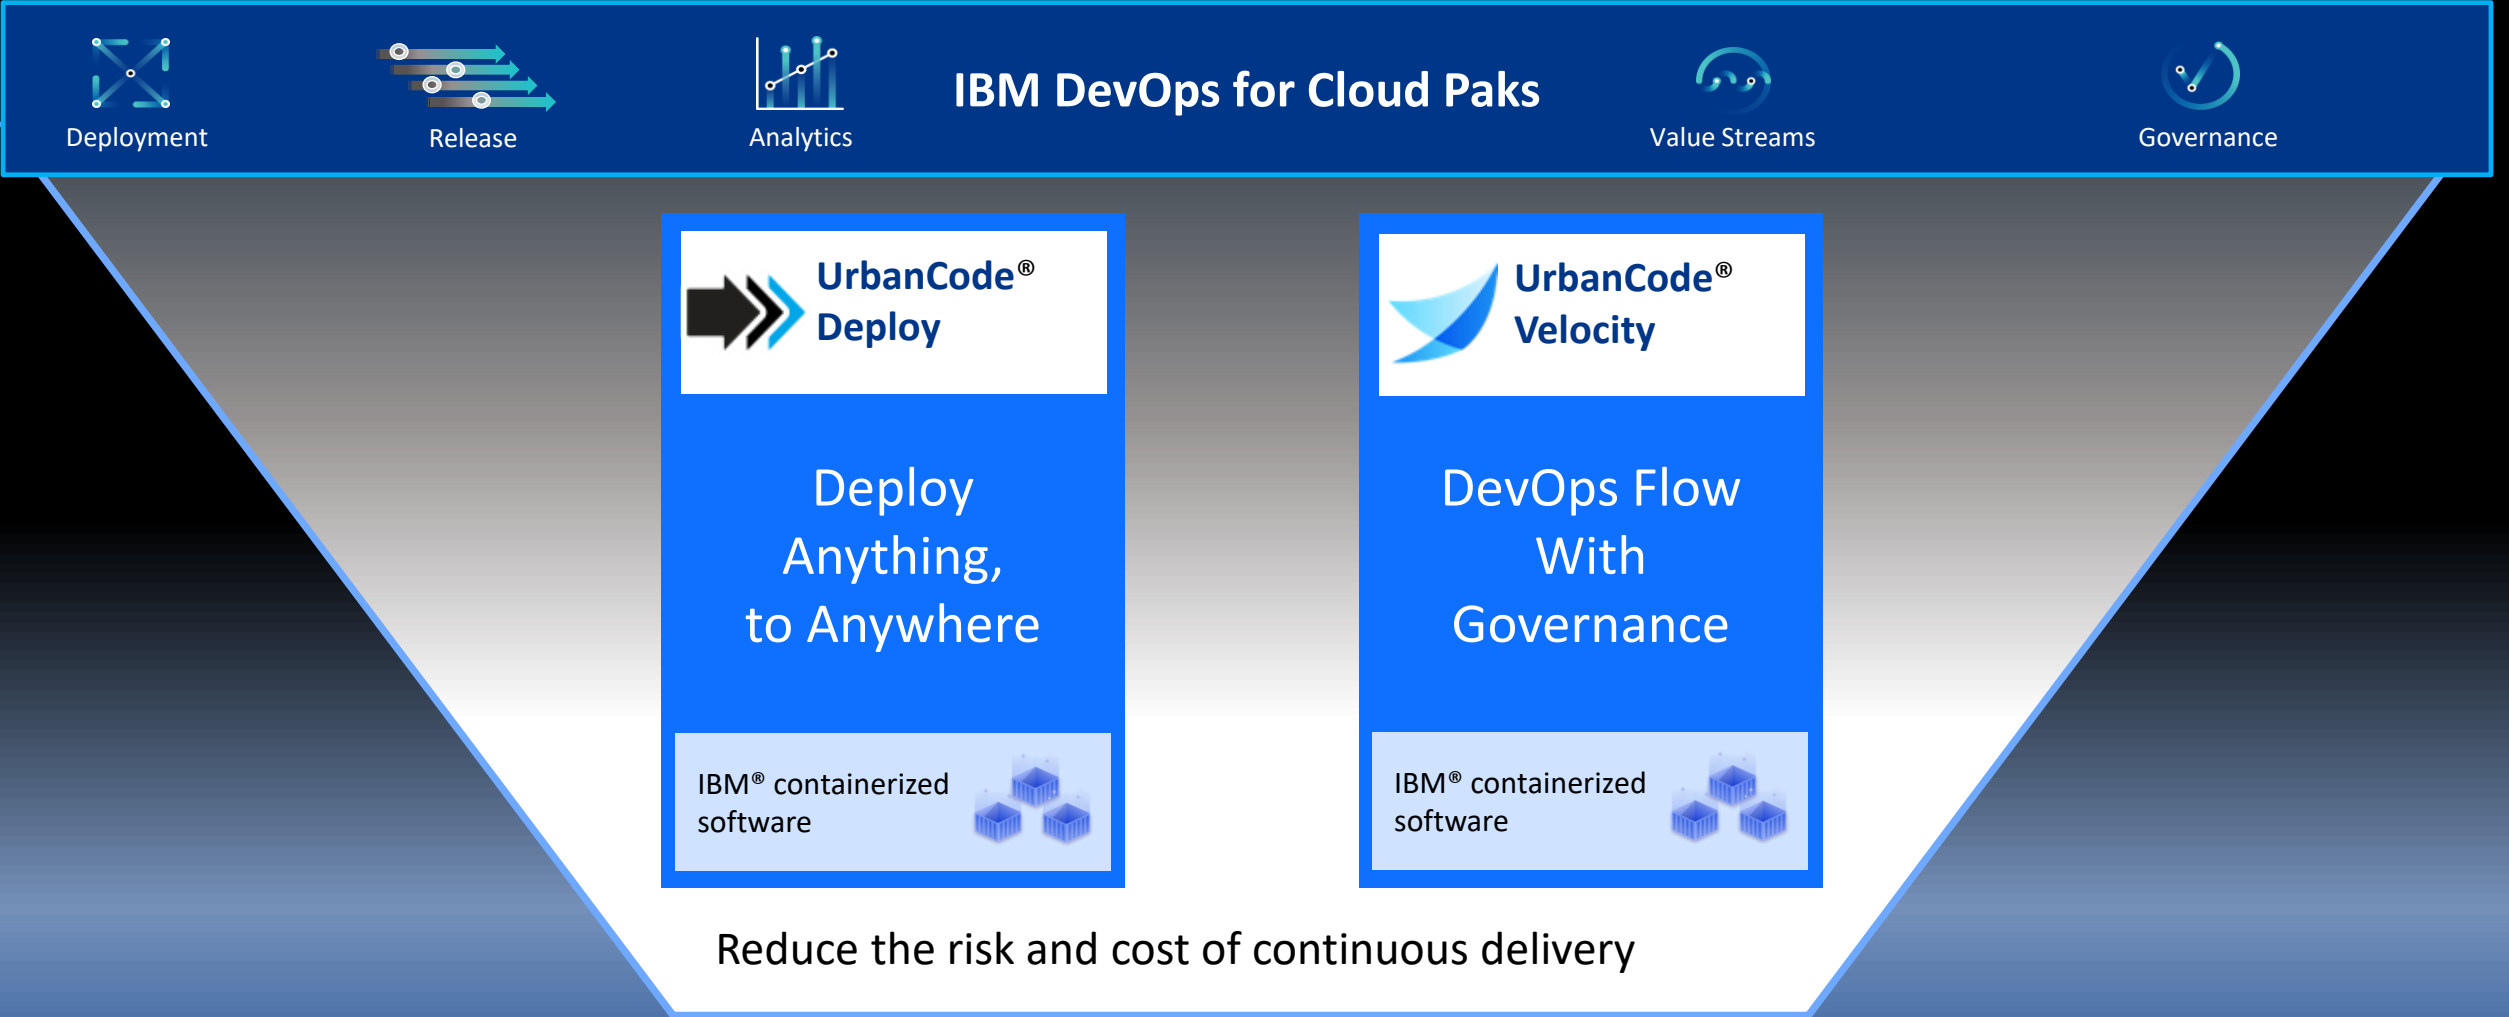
Deployment

Release

Analytics

IBM DevOps for Cloud Paks

Value Streams

Governance

UrbanCode® Deploy

Deploy Anything, to Anywhere

IBM® containerized software

UrbanCode® Velocity

DevOps Flow With Governance

IBM® containerized software

Reduce the risk and cost of continuous delivery